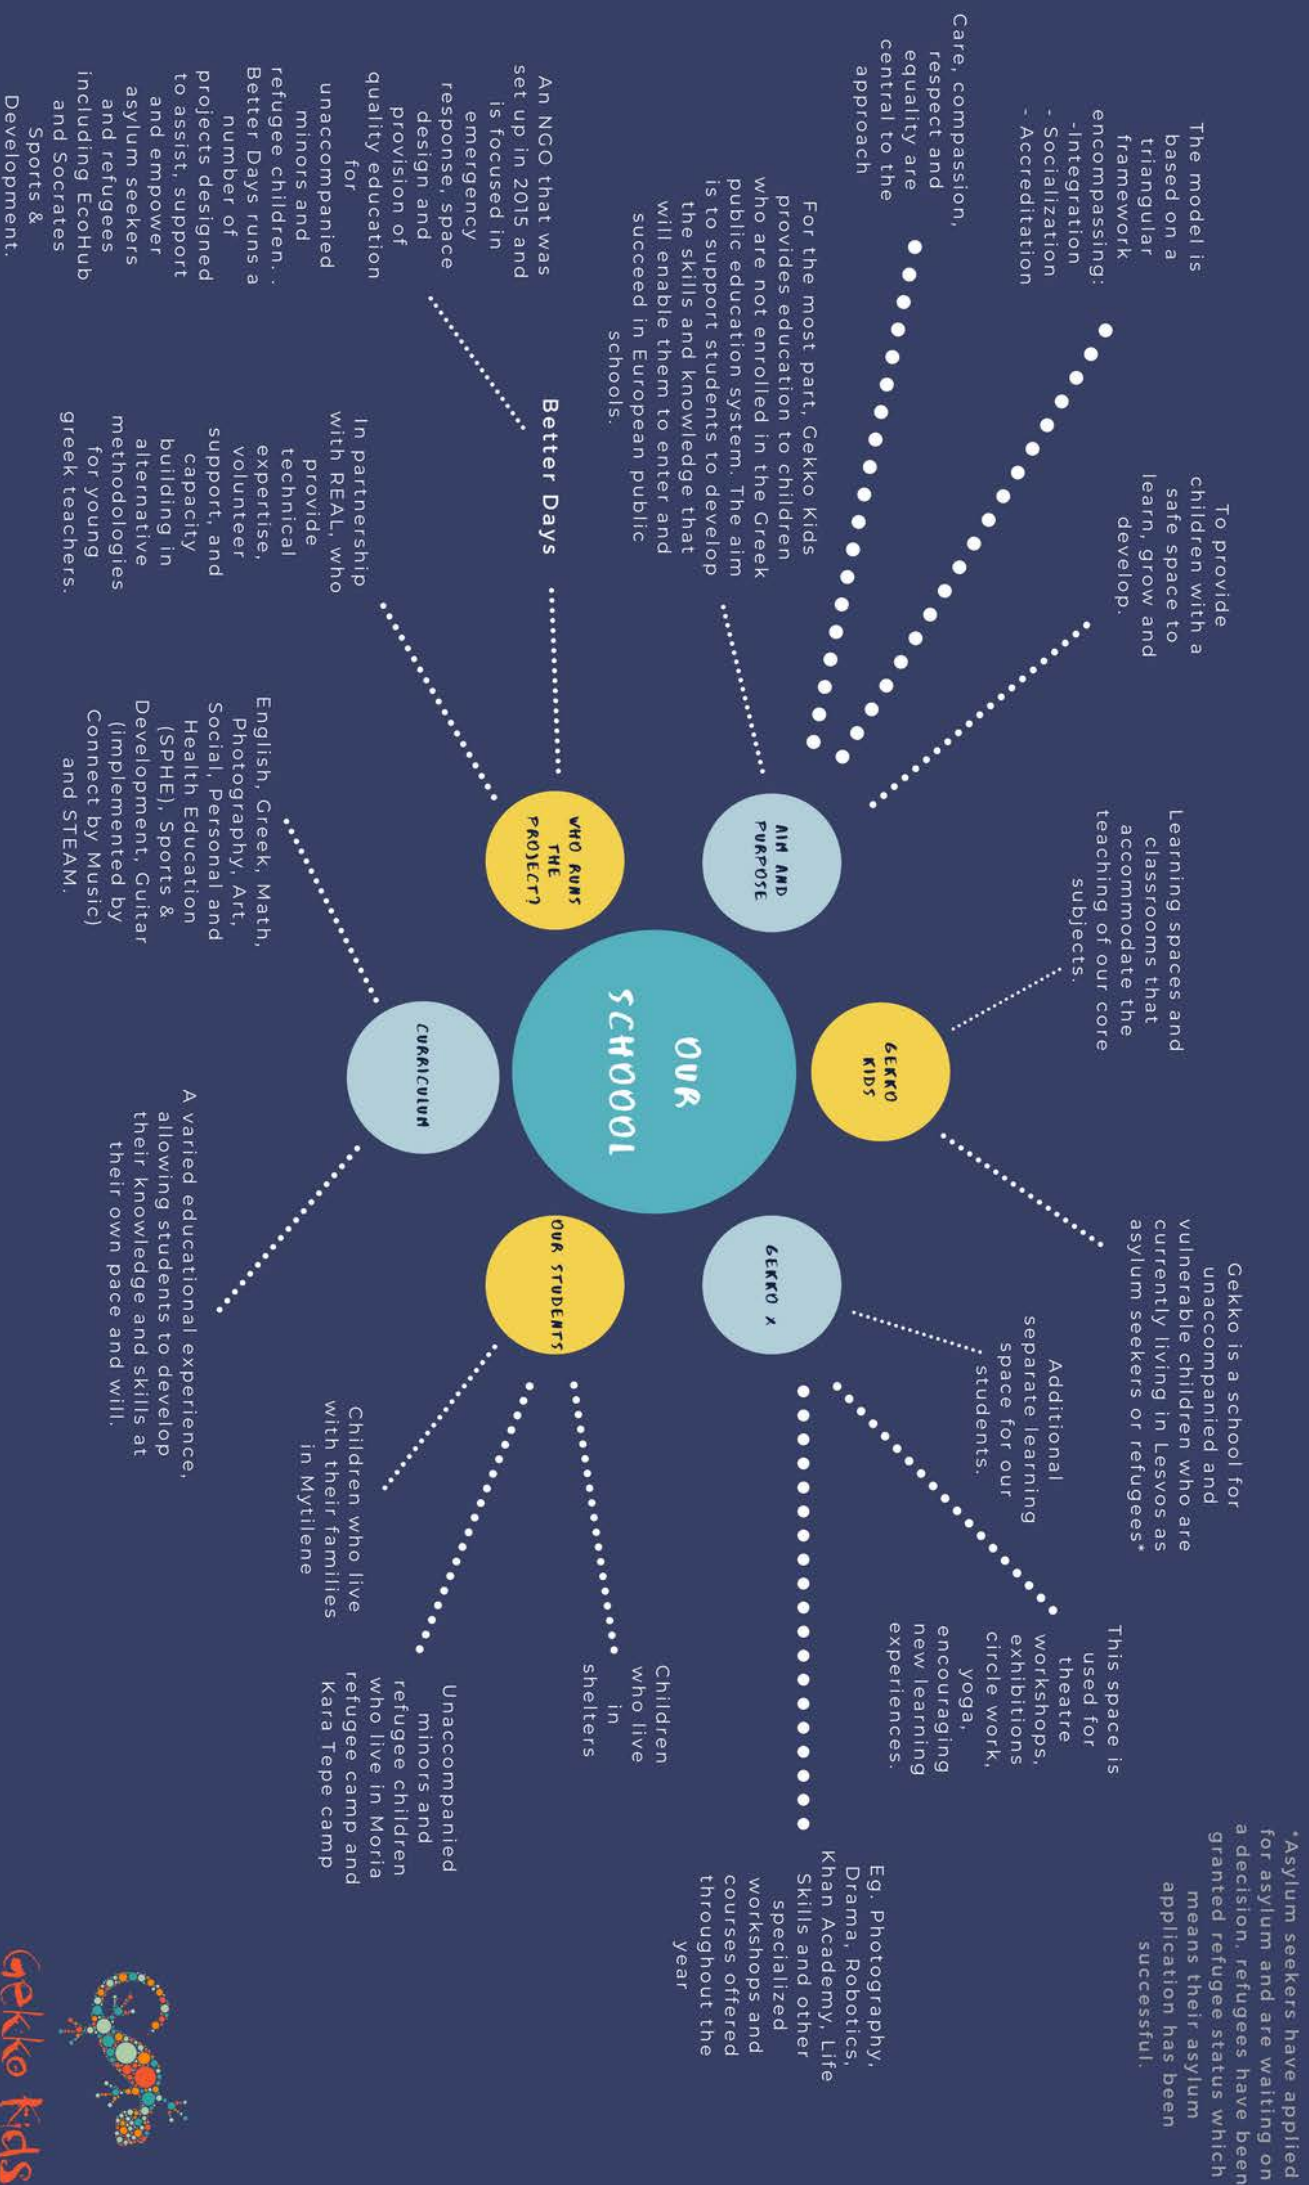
OUR SCHOOOL

AIM AND PURPOSE

To provide children with a safe space to learn, grow and develop.

The model is based on a triangular framework encompassing:
-Integration
- Socialization
- Accreditation

Care, compassion, respect and equality are central to the approach

For the most part, Gekko Kids provides education to children who are not enrolled in the Greek public education system. The aim is to support students to develop the skills and knowledge that will enable them to enter and succeed in European public schools.

WHO RUNS THE PROJECT?

Better Days

An NGO that was set up in 2015 and is focused in emergency response, space design and provision of quality education for unaccompanied minors and refugee children. Better Days runs a number of projects designed to assist, support and empower asylum seekers and refugees including EcoHub and Socrates Sports & Development.

In partnership with REAL, who provide technical expertise, volunteer support, and capacity building in alternative methodologies for young greek teachers.

CURRICULUM

English, Greek, Math, Photography, Art, Social, Personal and Health Education (SPHE), Sports & Development, Guitar (implemented by Connect by Music) and STEAM.

A varied educational experience, allowing students to develop their knowledge and skills at their own pace and will.

GEKKO KIDS

Learning spaces and classrooms that accommodate the teaching of our core subjects.

Gekko is a school for unaccompanied and vulnerable children who are currently living in Lesvos as asylum seekers or refugees*

GEKKO X

Additional separate learning space for our students.

This space is used for theatre workshops, exhibitions circle work, yoga, encouraging new learning experiences.

Eg. Photography, Drama, Robotics, Khan Academy, Life Skills and other specialized workshops and courses offered throughout the year

OUR STUDENTS

Children who live with their families in Mytilene

Children who live in shelters

Unaccompanied minors and refugee children who live in Moria refugee camp and Kara Tepe camp

*Asylum seekers have applied for asylum and are waiting on a decision, refugees have been granted refugee status which means their asylum application has been successful.

Gekko Kids